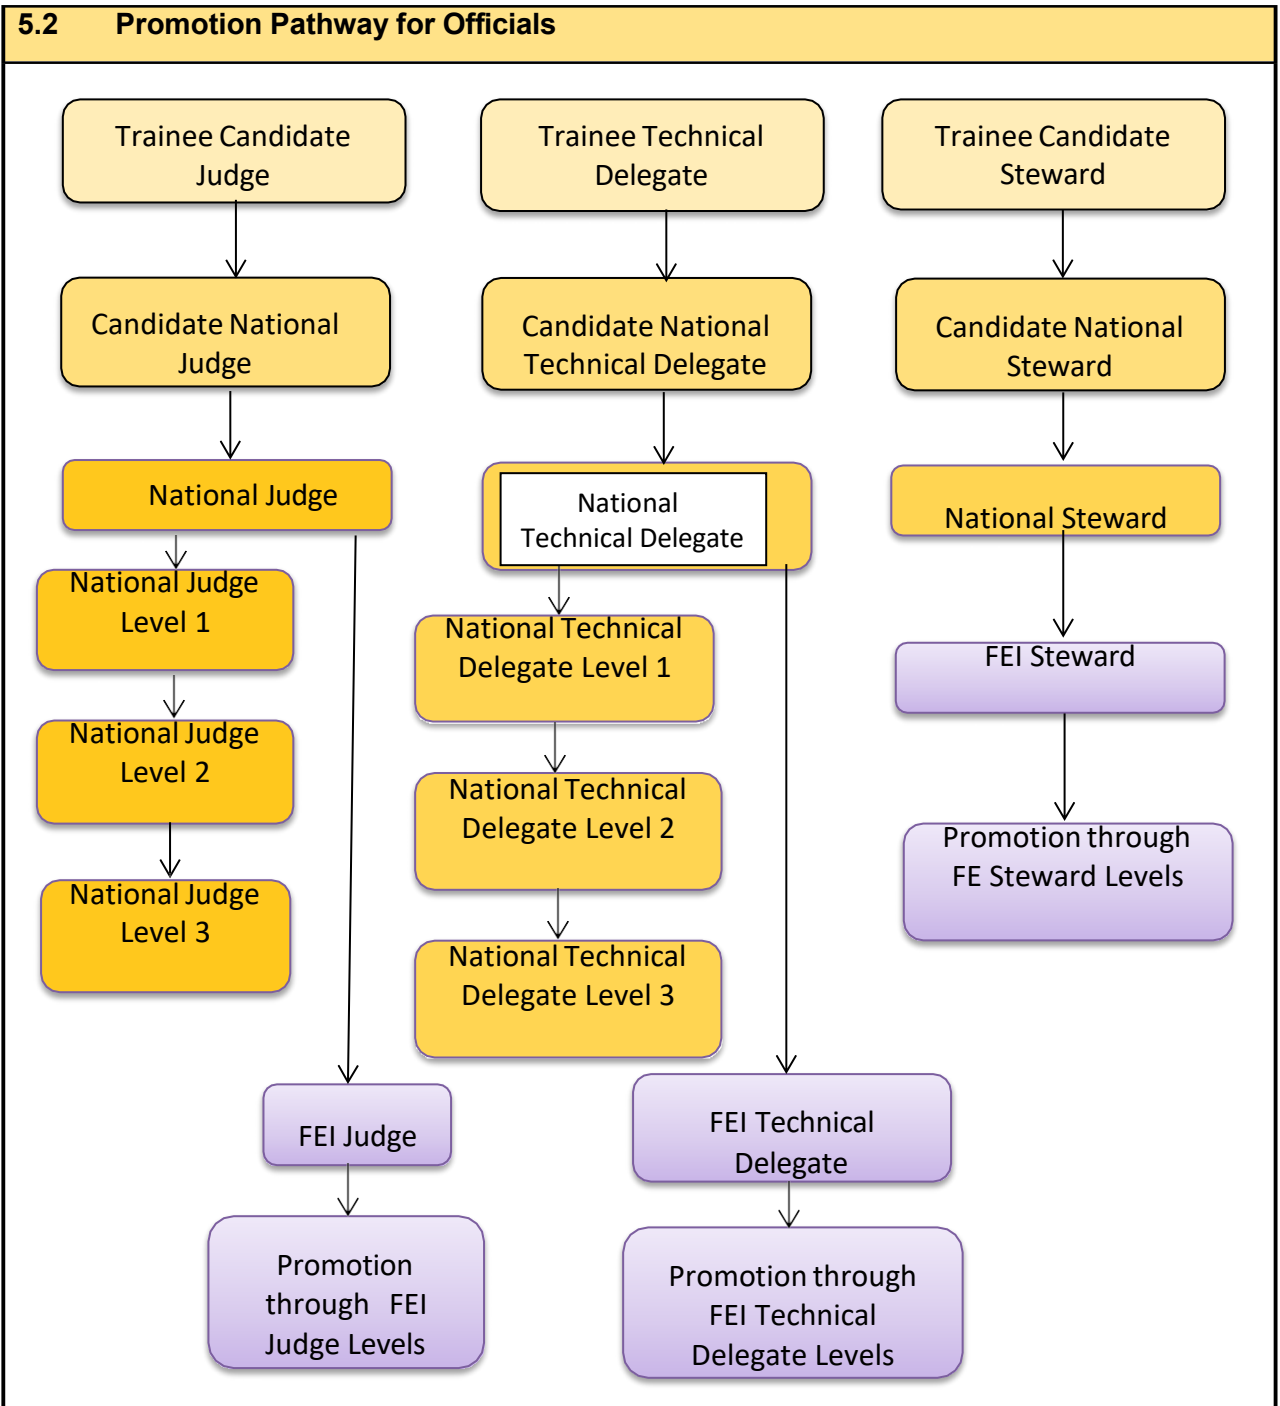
5.2 Promotion Pathway for Officials

Trainee Candidate Judge

Candidate National Judge

National Judge

National Judge Level 1

National Judge Level 2

National Judge Level 3

FEI Judge

Promotion through FEI Judge Levels

Trainee Technical Delegate

Candidate National Technical Delegate

National Technical Delegate

National Technical Delegate Level 1

National Technical Delegate Level 2

National Technical Delegate Level 3

FEI Technical Delegate

Promotion through FEI Technical Delegate Levels

Trainee Candidate Steward

Candidate National Steward

National Steward

FEI Steward

Promotion through FE Steward Levels